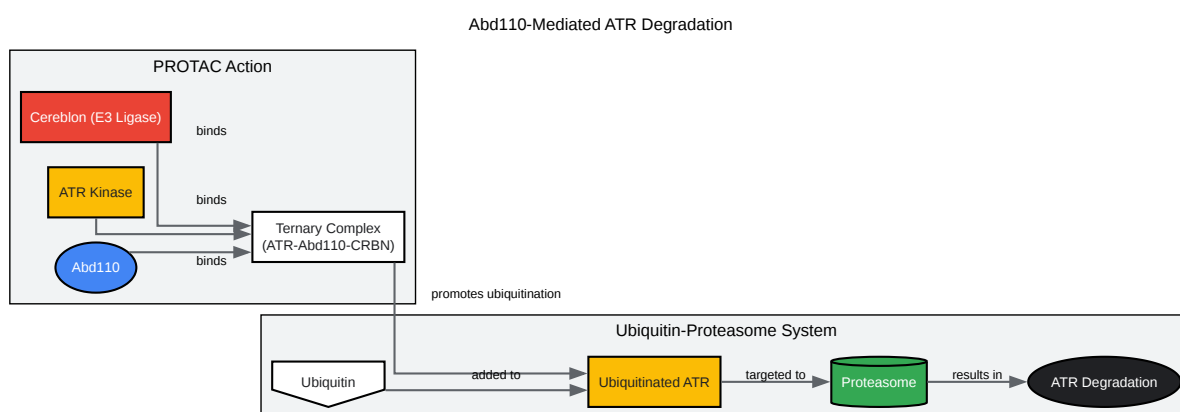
Abd110-Mediated ATR Degradation

PROTAC Action

Cereblon (E3 Ligase)

binds

ATR Kinase

binds

Ternary Complex (ATR-Abd110-CRBN)

Abd110

binds

promotes ubiquitination

Ubiquitin-Proteasome System

Ubiquitin

added to

Ubiquitinated ATR

targeted to

Proteasome

results in

ATR Degradation